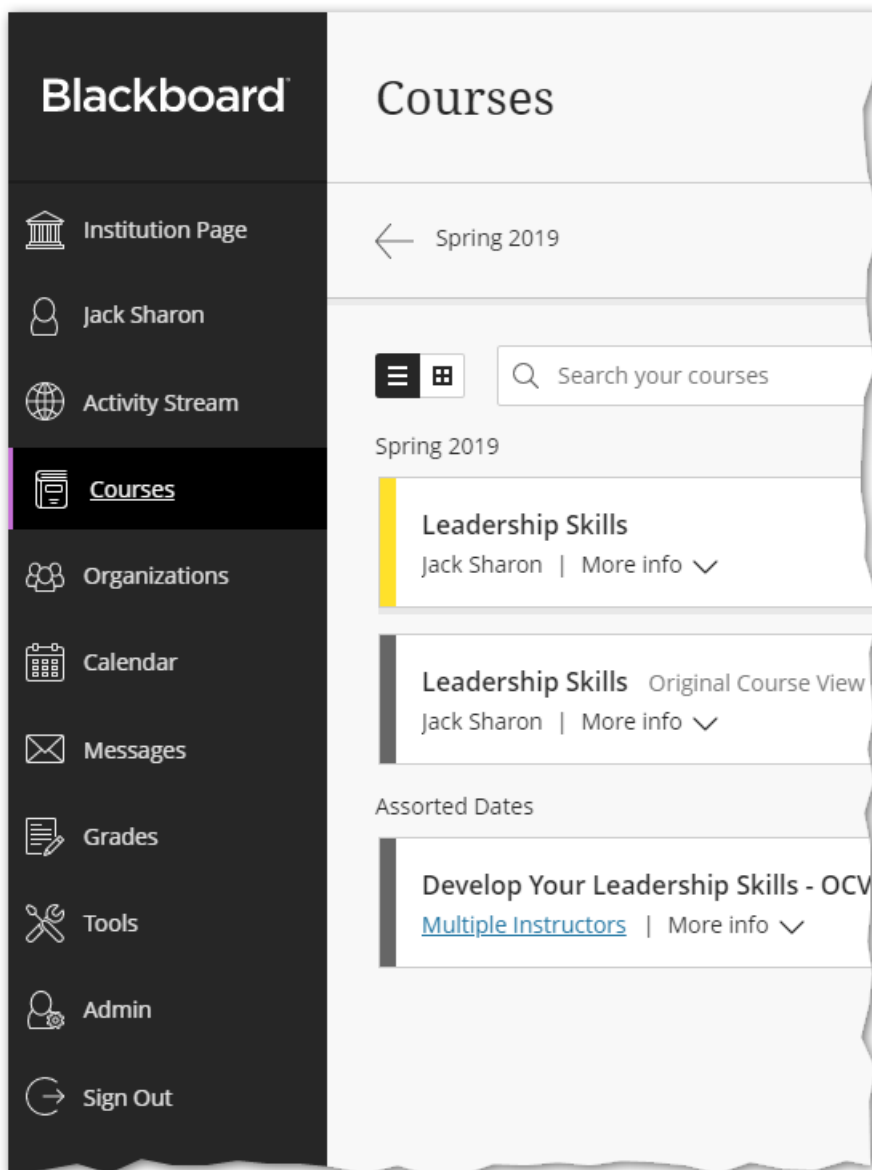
Blackboard

Institution Page

Jack Sharon

Activity Stream

Courses

Organizations

Calendar

Messages

Grades

Tools

Admin

Sign Out

Courses

Spring 2019

Search your courses

Spring 2019

Leadership Skills
Jack Sharon | More info

Leadership Skills Original Course View
Jack Sharon | More info

Assorted Dates

Develop Your Leadership Skills - OCV
Multiple Instructors | More info